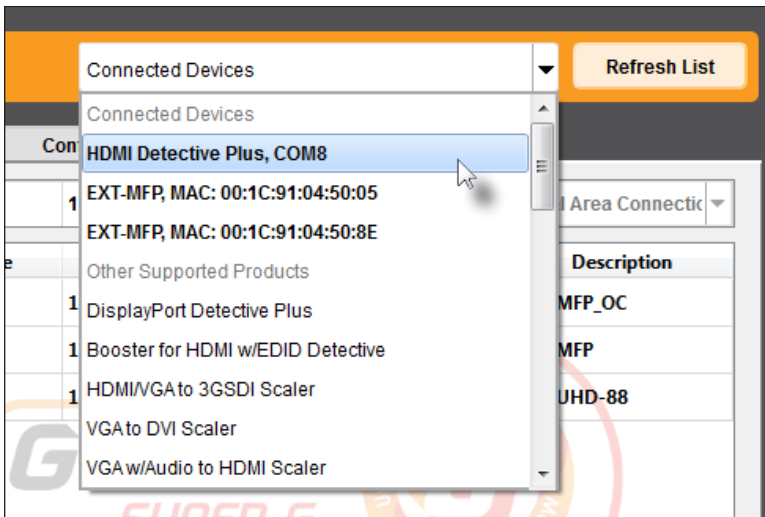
Connected Devices

Refresh List

Connected Devices
HDMI Detective Plus, COM8
EXT-MFP, MAC: 00:1C:91:04:50:05
EXT-MFP, MAC: 00:1C:91:04:50:8E
Other Supported Products
DisplayPort Detective Plus
Booster for HDMI w/EDID Detective
HDMI/VGA to 3GSDI Scaler
VGA to DVI Scaler
VGA w/Audio to HDMI Scaler

Con

1

l Area Connectic

e

Description

1

MFP_OC

1

MFP

1

UHD-88